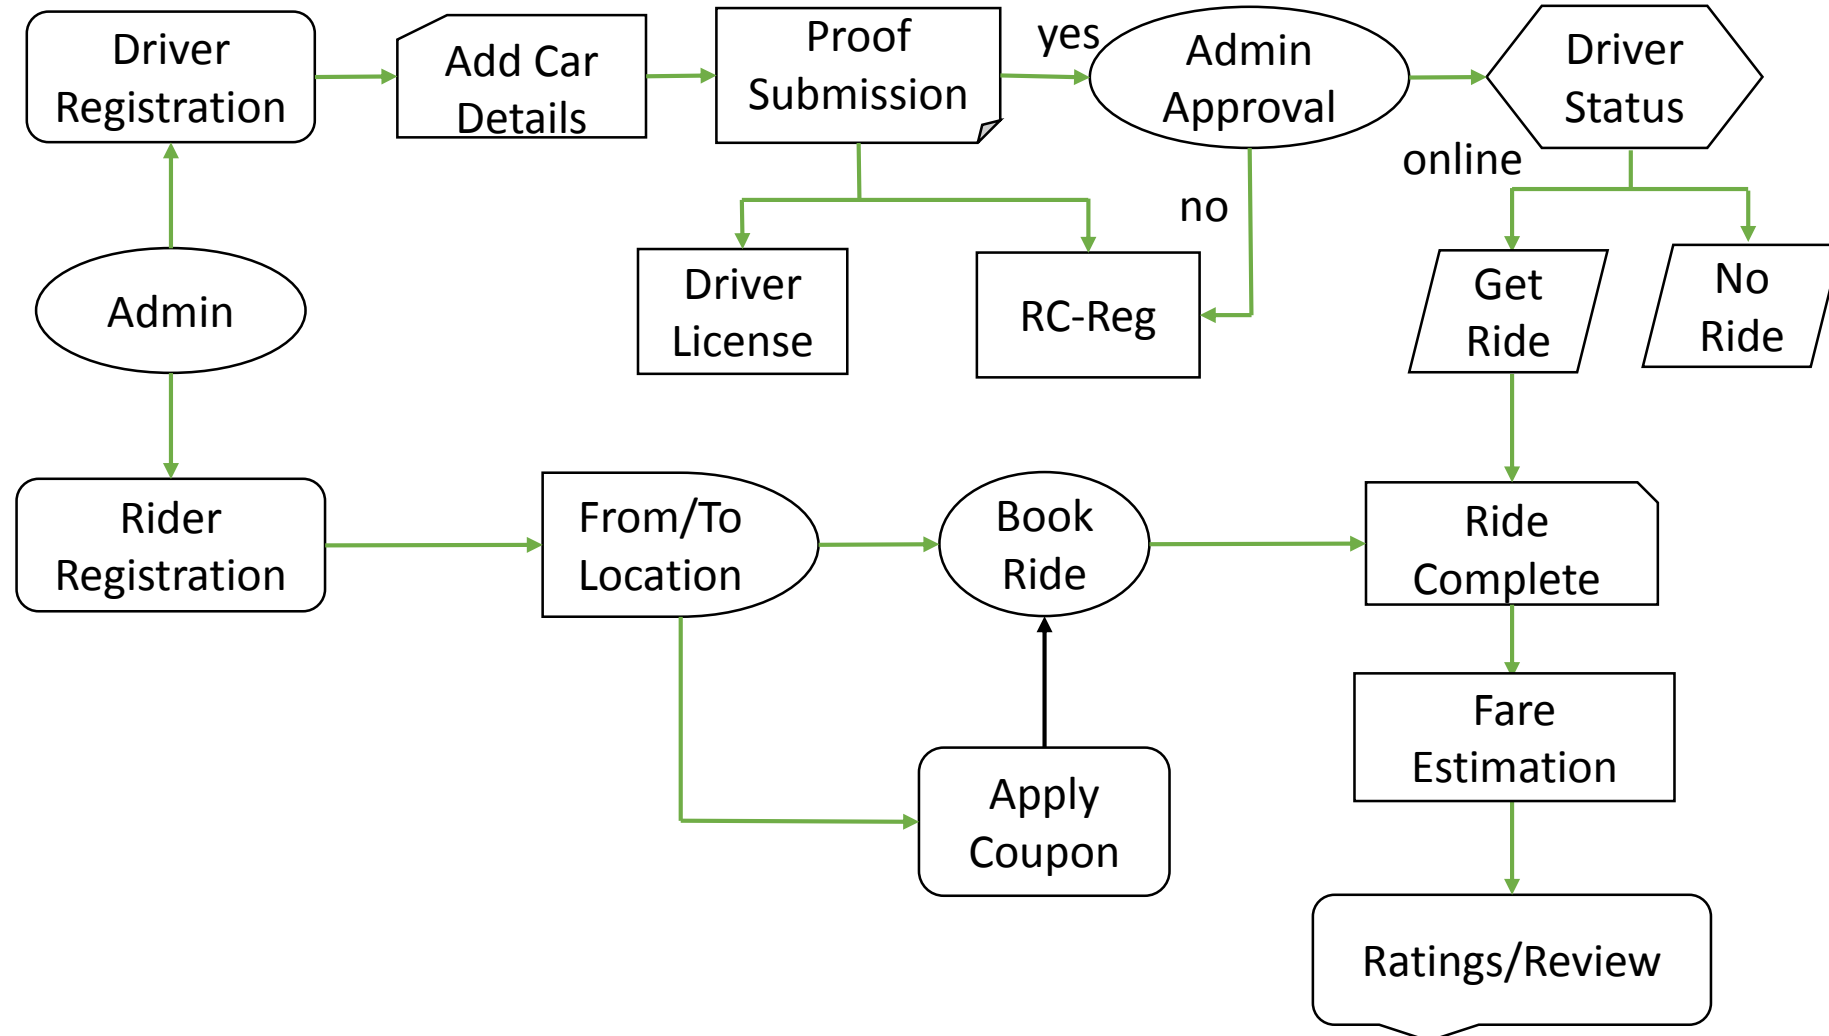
Driver Registration

Add Car Details

Proof Submission

yes

Admin Approval

Driver Status

online

no

Admin

Driver License

RC-Reg

Get Ride

No Ride

Rider Registration

From/To Location

Book Ride

Ride Complete

Fare Estimation

Apply Coupon

Ratings/Review